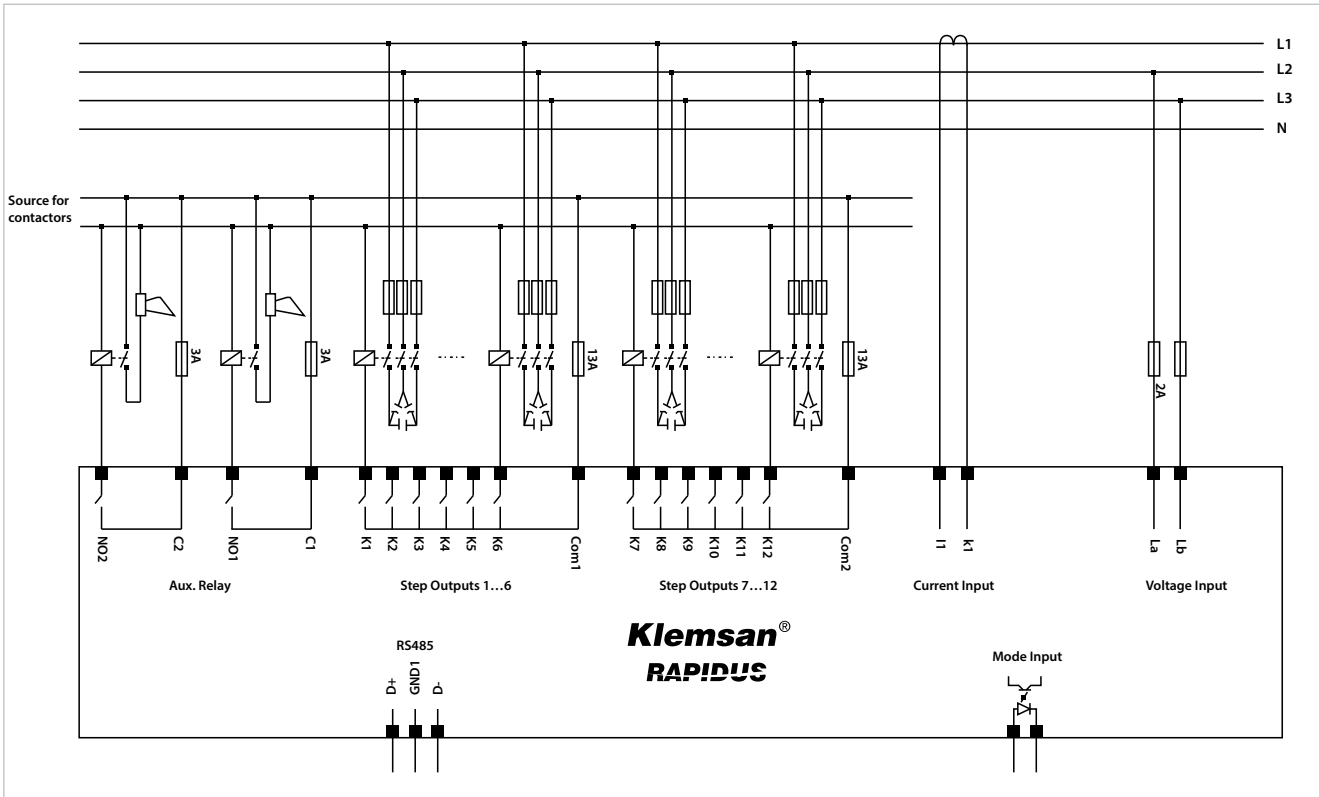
L1
L2
L3
N

Source for contactors

3A
3A
13A
13A
2A

NO2
C2
NO1
C1
K1
K2
K3
K4
K5
K6
Com1
K7
K8
K9
K10
K11
K12
Com2
I1
k1
La
Lb

Aux. Relay
Step Outputs 1…6
Step Outputs 7…12
Current Input
Voltage Input

Klemsan®
RAPIDUS

RS485
D+
GND1
D-

Mode Input